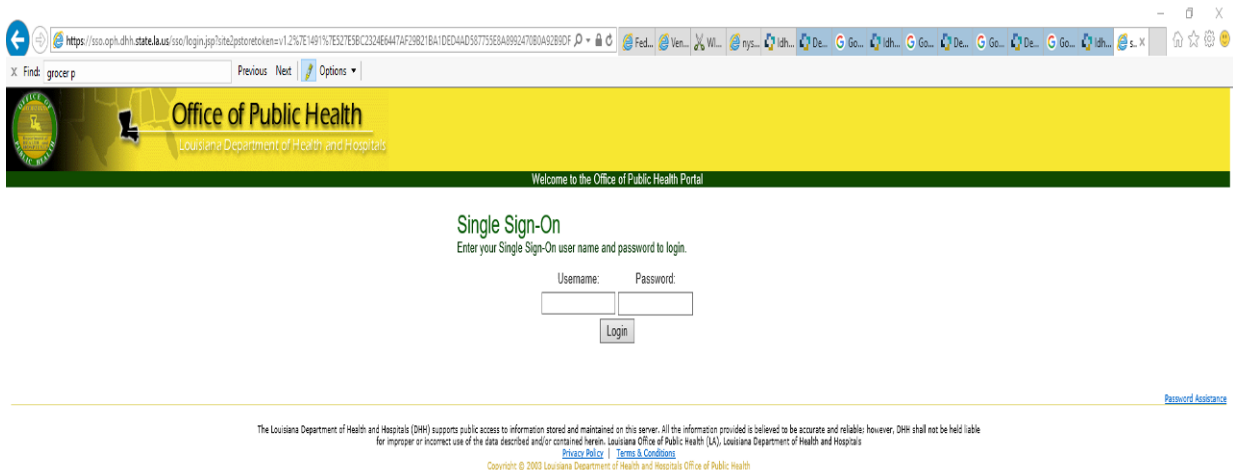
https://sso.oph.dhh.state.la.us/sso/login.jsp?site2pstoretoken=v1.2%7E1491%7E527E5BC2324E6447AF29B21BA1DED4AD587755E8A8992470B0A92B9DF

Fed... Ven... Wi... nys... ldh... De... Go... ldh... Go... De... Go... De... Go... ldh... s...

X Find: grocer p Previous Next Options

Office of Public Health
Louisiana Department of Health and Hospitals

Welcome to the Office of Public Health Portal

Single Sign-On
Enter your Single Sign-On user name and password to login.

Username: Password:

Login

Password Assistance

The Louisiana Department of Health and Hospitals (DHH) supports public access to information stored and maintained on this server. All the information provided is believed to be accurate and reliable; however, DHH shall not be held liable for improper or incorrect use of the data described and/or contained herein. Louisiana Office of Public Health (LA), Louisiana Department of Health and Hospitals
Privacy Policy | Terms & Conditions
Copyright © 2003 Louisiana Department of Health and Hospitals Office of Public Health